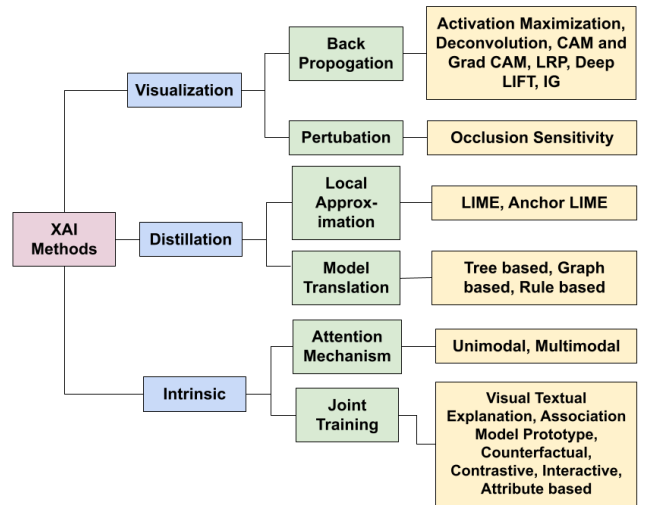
XAI Methods

Visualization

Back Propogation

Activation Maximization, Deconvolution, CAM and Grad CAM, LRP, Deep LIFT, IG

Pertubation

Occlusion Sensitivity

Distillation

Local Approx-imation

LIME, Anchor LIME

Model Translation

Tree based, Graph based, Rule based

Intrinsic

Attention Mechanism

Unimodal, Multimodal

Joint Training

Visual Textual Explanation, Association Model Prototype, Counterfactual, Contrastive, Interactive, Attribute based